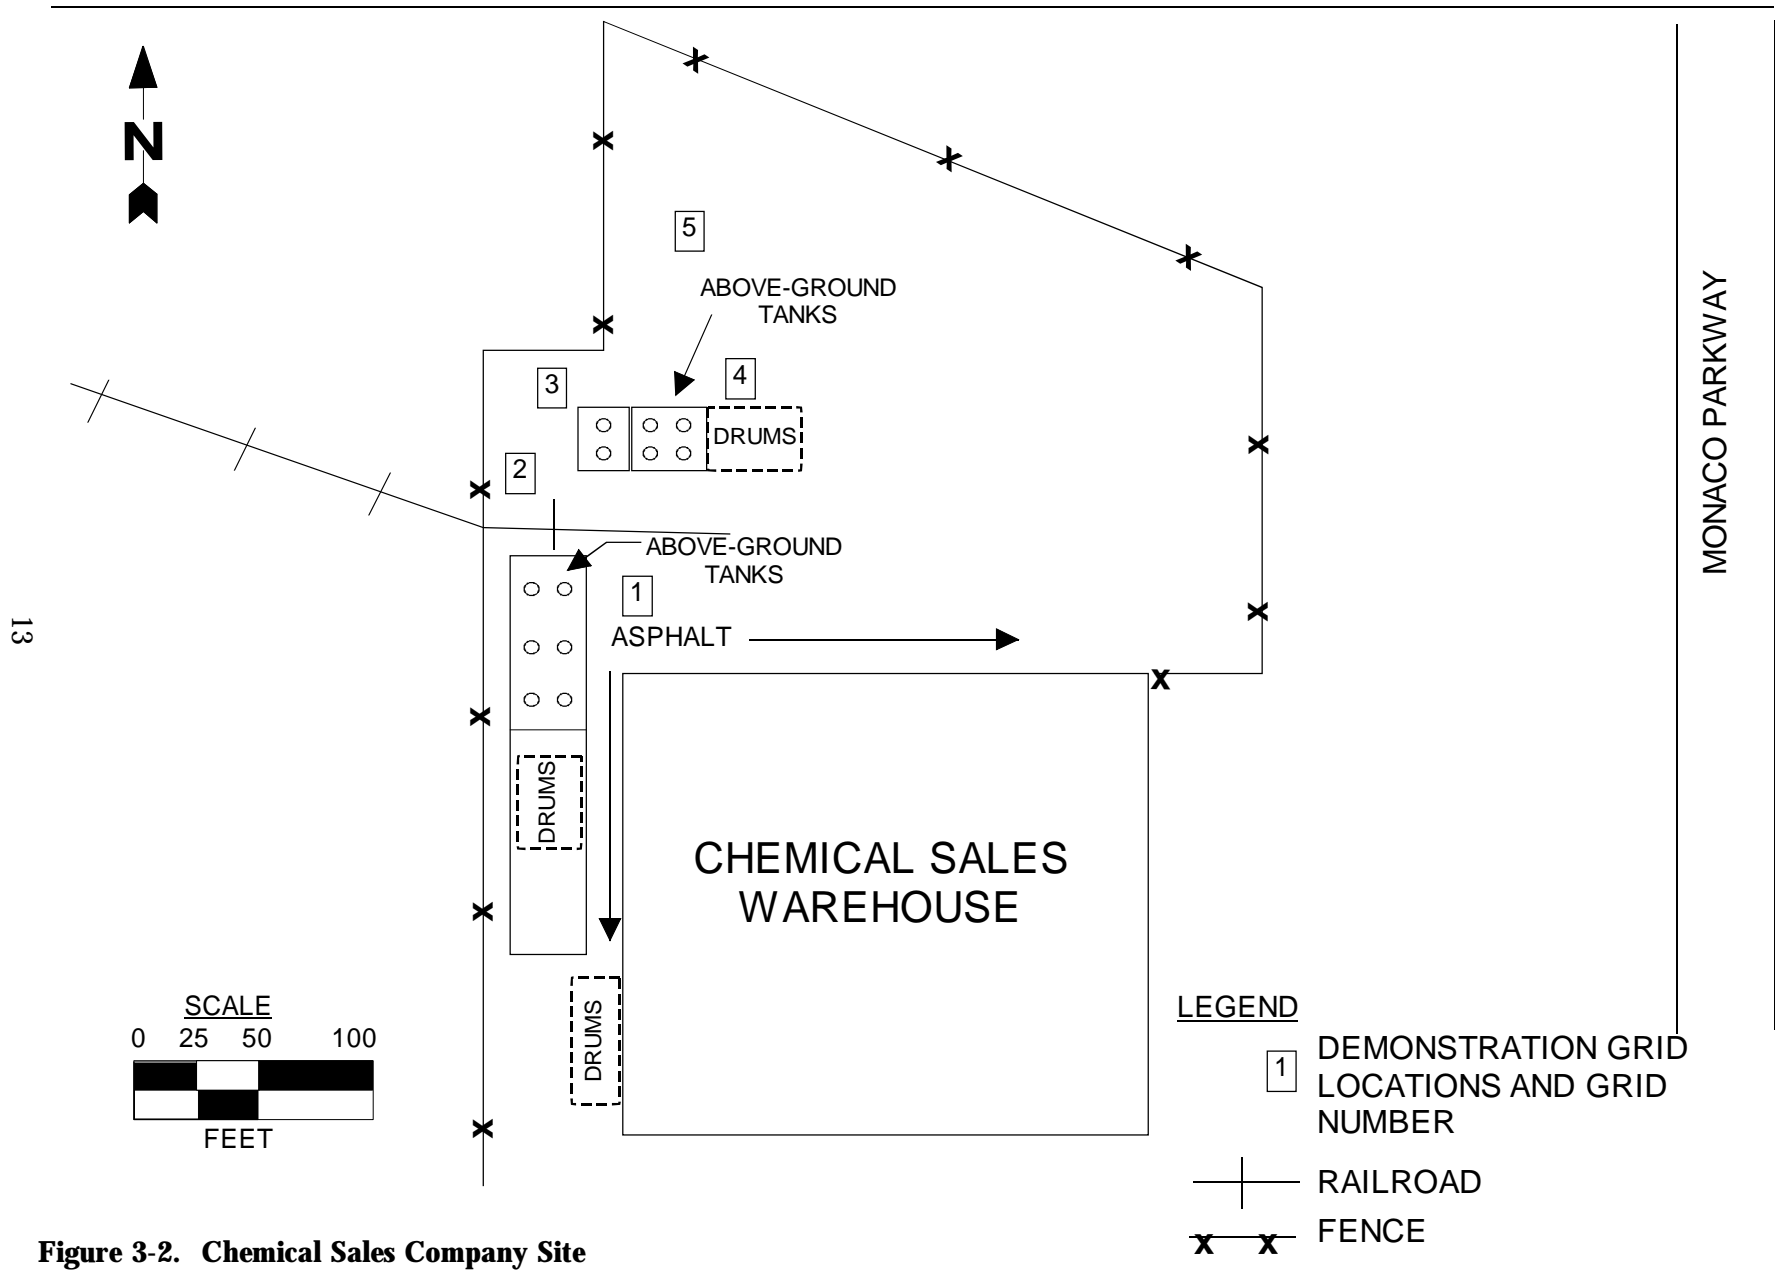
N

5

ABOVE-GROUND TANKS

3

4

DRUMS

2

ABOVE-GROUND TANKS

1

ASPHALT

DRUMS

CHEMICAL SALES WAREHOUSE

DRUMS

MONACO PARKWAY

13

SCALE
0 25 50 100
FEET

LEGEND
1 DEMONSTRATION GRID LOCATIONS AND GRID NUMBER
RAILROAD
FENCE

Figure 3-2. Chemical Sales Company Site